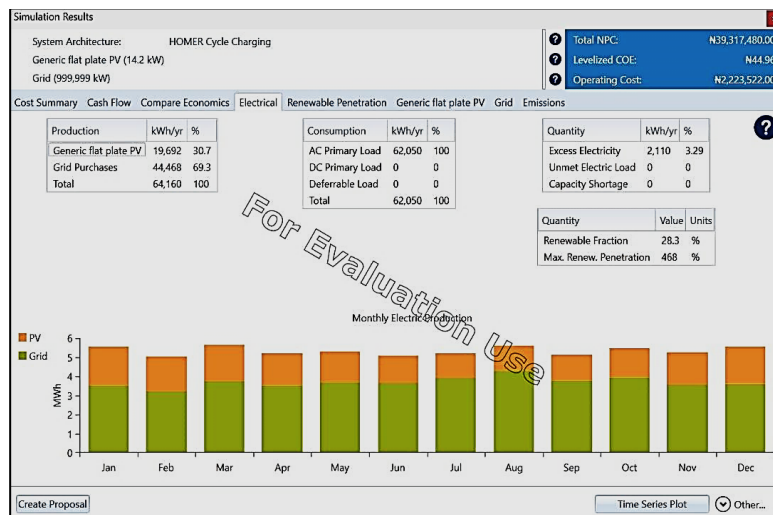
Simulation Results

System Architecture: HOMER Cycle Charging
Generic flat plate PV (14.2 kW)
Grid (999,999 kW)

Total NPC: ₦39,317,480.00
Levelized COE: ₦44.96
Operating Cost: ₦2,223,522.00

Cost Summary | Cash Flow | Compare Economics | Electrical | Renewable Penetration | Generic flat plate PV | Grid | Emissions

| Production | kWh/yr | % |
|---|---|---|
| Generic flat plate PV | 19,692 | 30.7 |
| Grid Purchases | 44,468 | 69.3 |
| Total | 64,160 | 100 |

| Consumption | kWh/yr | % |
|---|---|---|
| AC Primary Load | 62,050 | 100 |
| DC Primary Load | 0 | 0 |
| Deferrable Load | 0 | 0 |
| Total | 62,050 | 100 |

| Quantity | kWh/yr | % |
|---|---|---|
| Excess Electricity | 2,110 | 3.29 |
| Unmet Electric Load | 0 | 0 |
| Capacity Shortage | 0 | 0 |

| Quantity | Value | Units |
|---|---|---|
| Renewable Fraction | 28.3 | % |
| Max. Renew. Penetration | 468 | % |

For Evaluation Use

Monthly Electric Production

PV
Grid

MWh
0 1 2 3 4 5 6

Jan Feb Mar Apr May Jun Jul Aug Sep Oct Nov Dec

Create Proposal
Time Series Plot
Other...